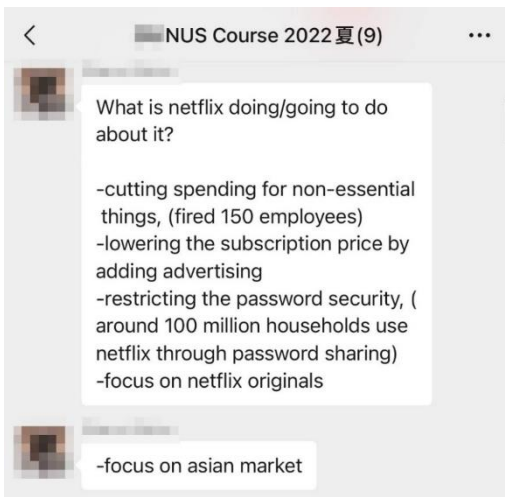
<

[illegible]NUS Course 2022夏(9)

...

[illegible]

What is netflix doing/going to do about it?

-cutting spending for non-essential things, (fired 150 employees)
-lowering the subscription price by adding advertising
-restricting the password security, ( around 100 million households use netflix through password sharing)
-focus on netflix originals

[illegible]

-focus on asian market